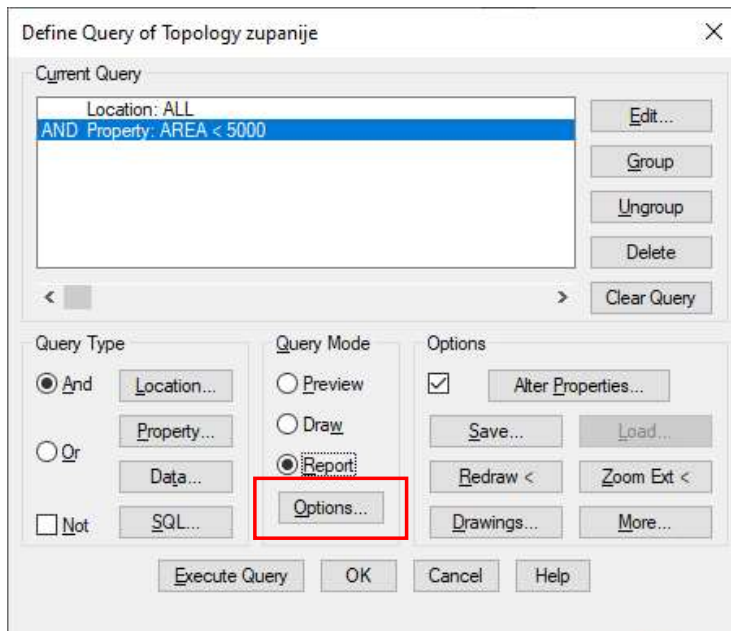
Define Query of Topology zupanije

Current Query

Location: ALL
AND Property: AREA < 5000

Edit...
Group
Ungroup
Delete
Clear Query

Query Type
And
Location...
Property...
Or
Data...
Not
SQL...

Query Mode
Preview
Draw
Report
Options...

Options
Alter Properties...
Save...
Load...
Redraw <
Zoom Ext <
Drawings...
More...

Execute Query
OK
Cancel
Help